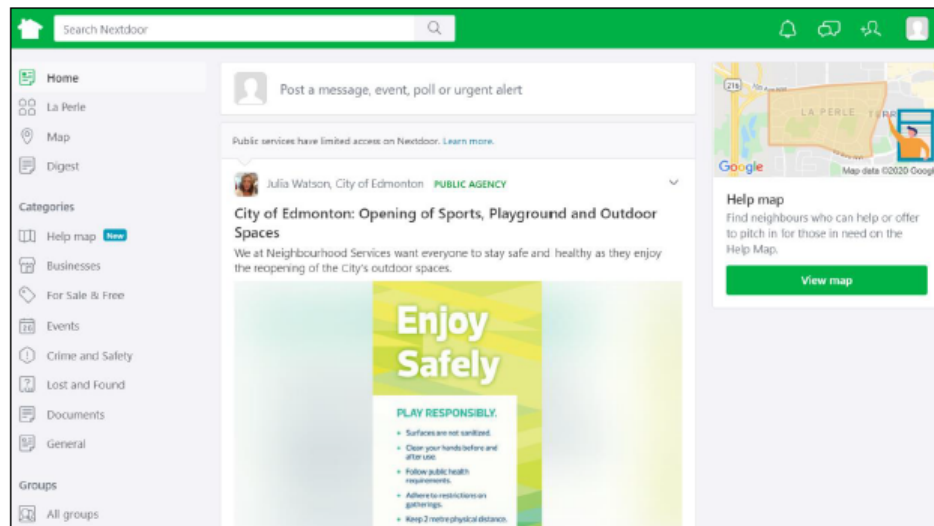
Search Nextdoor

Home
La Perle
Map
Digest

Categories
Help map New
Businesses
For Sale & Free
Events
Crime and Safety
Lost and Found
Documents
General

Groups
All groups

Post a message, event, poll or urgent alert

Public services have limited access on Nextdoor. Learn more.

Julia Watson, City of Edmonton PUBLIC AGENCY

City of Edmonton: Opening of Sports, Playground and Outdoor Spaces

We at Neighbourhood Services want everyone to stay safe and healthy as they enjoy the reopening of the City's outdoor spaces.

Enjoy Safely

PLAY RESPONSIBLY.

• Surfaces are not sanitized.
• Clean your hands before and after use.
• Follow public health requirements.
• Adhere to restrictions on gatherings.
• Keep 2 metre physical distance.

216
LA PERLE
Google
Map data ©2020 Googl

Help map
Find neighbours who can help or offer to pitch in for those in need on the Help Map.
View map